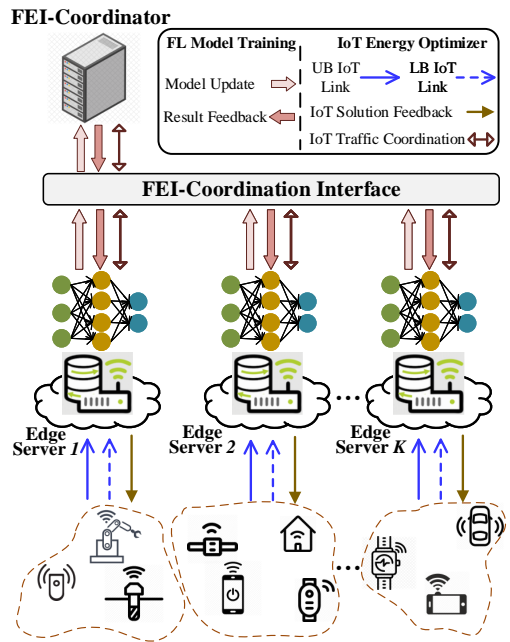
FEI-Coordinator

FL Model Training

Model Update

Result Feedback

IoT Energy Optimizer

UB IoT Link

LB IoT Link

IoT Solution Feedback

IoT Traffic Coordination

FEI-Coordination Interface

Edge Server 1

Edge Server 2

Edge Server K

...

...